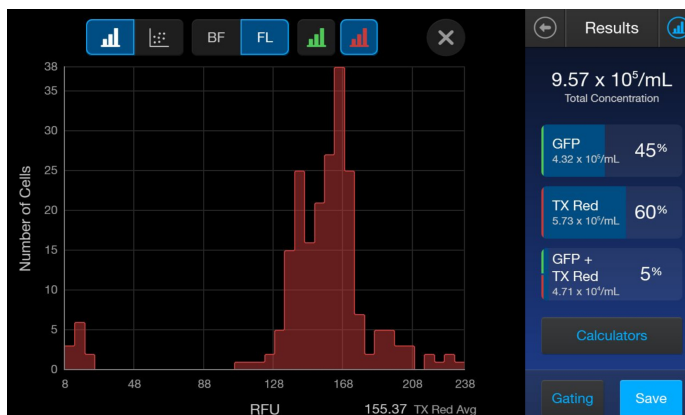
BF FL

38
35
30
25
20
15
10
5
0

Number of Cells

8 48 88 128 168 208 238

RFU

155.37 TX Red Avg

Results

9.57 x $10^5$/mL
Total Concentration

GFP
4.32 x $10^5$/mL
45%

TX Red
5.73 x $10^5$/mL
60%

GFP + TX Red
4.71 x $10^4$/mL
5%

Calculators

Gating

Save